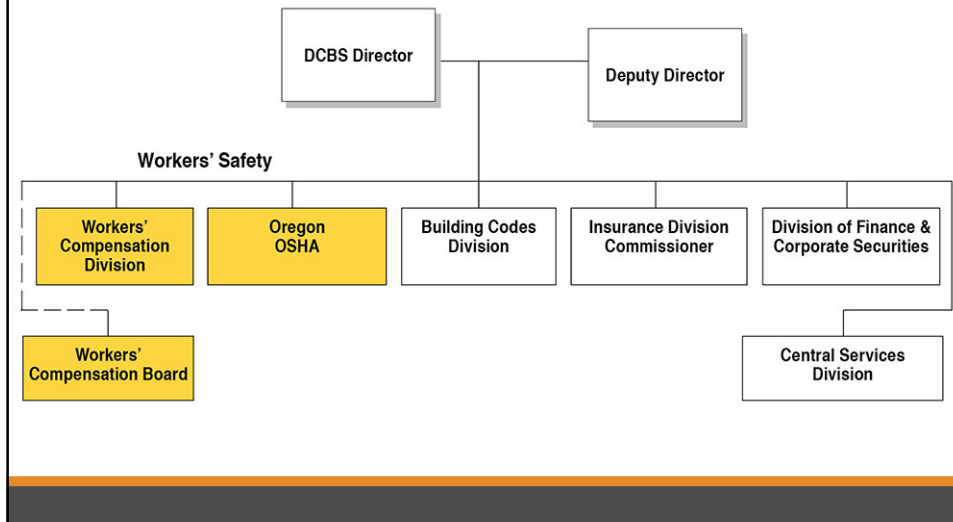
DCBS Director

Deputy Director

Workers' Safety

Workers' Compensation Division

Oregon OSHA

Building Codes Division

Insurance Division Commissioner

Division of Finance & Corporate Securities

Workers' Compensation Board

Central Services Division